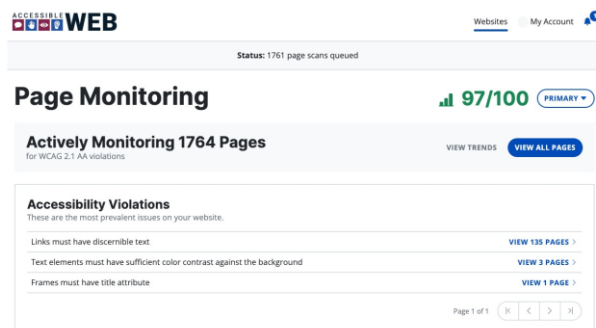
ACCESSIBLE WEB

Websites My Account

Status: 1761 page scans queued

Page Monitoring

97/100 PRIMARY

Actively Monitoring 1764 Pages
for WCAG 2.1 AA violations

VIEW TRENDS VIEW ALL PAGES

Accessibility Violations
These are the most prevalent issues on your website.

| | |
|---|---|
| Links must have discernible text | VIEW 135 PAGES |
| Text elements must have sufficient color contrast against the background | VIEW 3 PAGES |
| Frames must have title attribute | VIEW 1 PAGE |

Page 1 of 1